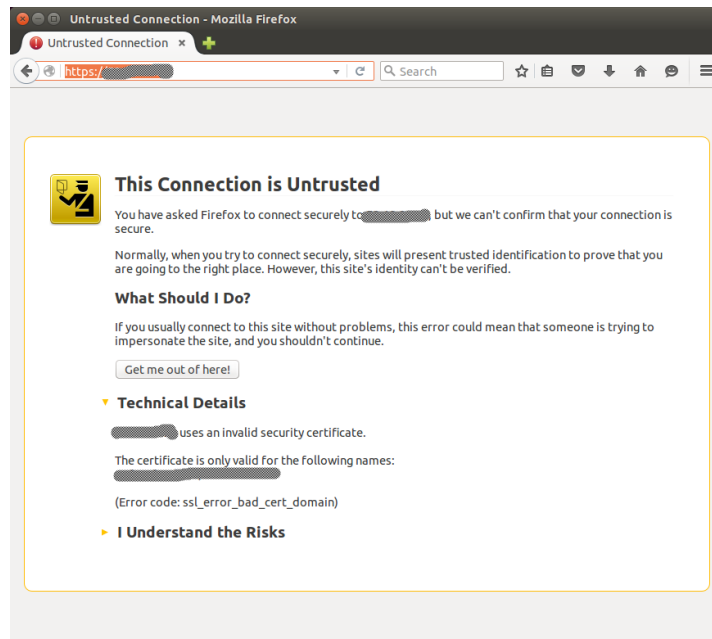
Untrusted Connection - Mozilla Firefox

Untrusted Connection ×

https://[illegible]

Search

This Connection is Untrusted

You have asked Firefox to connect securely to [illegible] but we can't confirm that your connection is secure.

Normally, when you try to connect securely, sites will present trusted identification to prove that you are going to the right place. However, this site's identity can't be verified.

What Should I Do?

If you usually connect to this site without problems, this error could mean that someone is trying to impersonate the site, and you shouldn't continue.

Get me out of here!

Technical Details

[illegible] uses an invalid security certificate.

The certificate is only valid for the following names: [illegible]

(Error code: ssl_error_bad_cert_domain)

I Understand the Risks